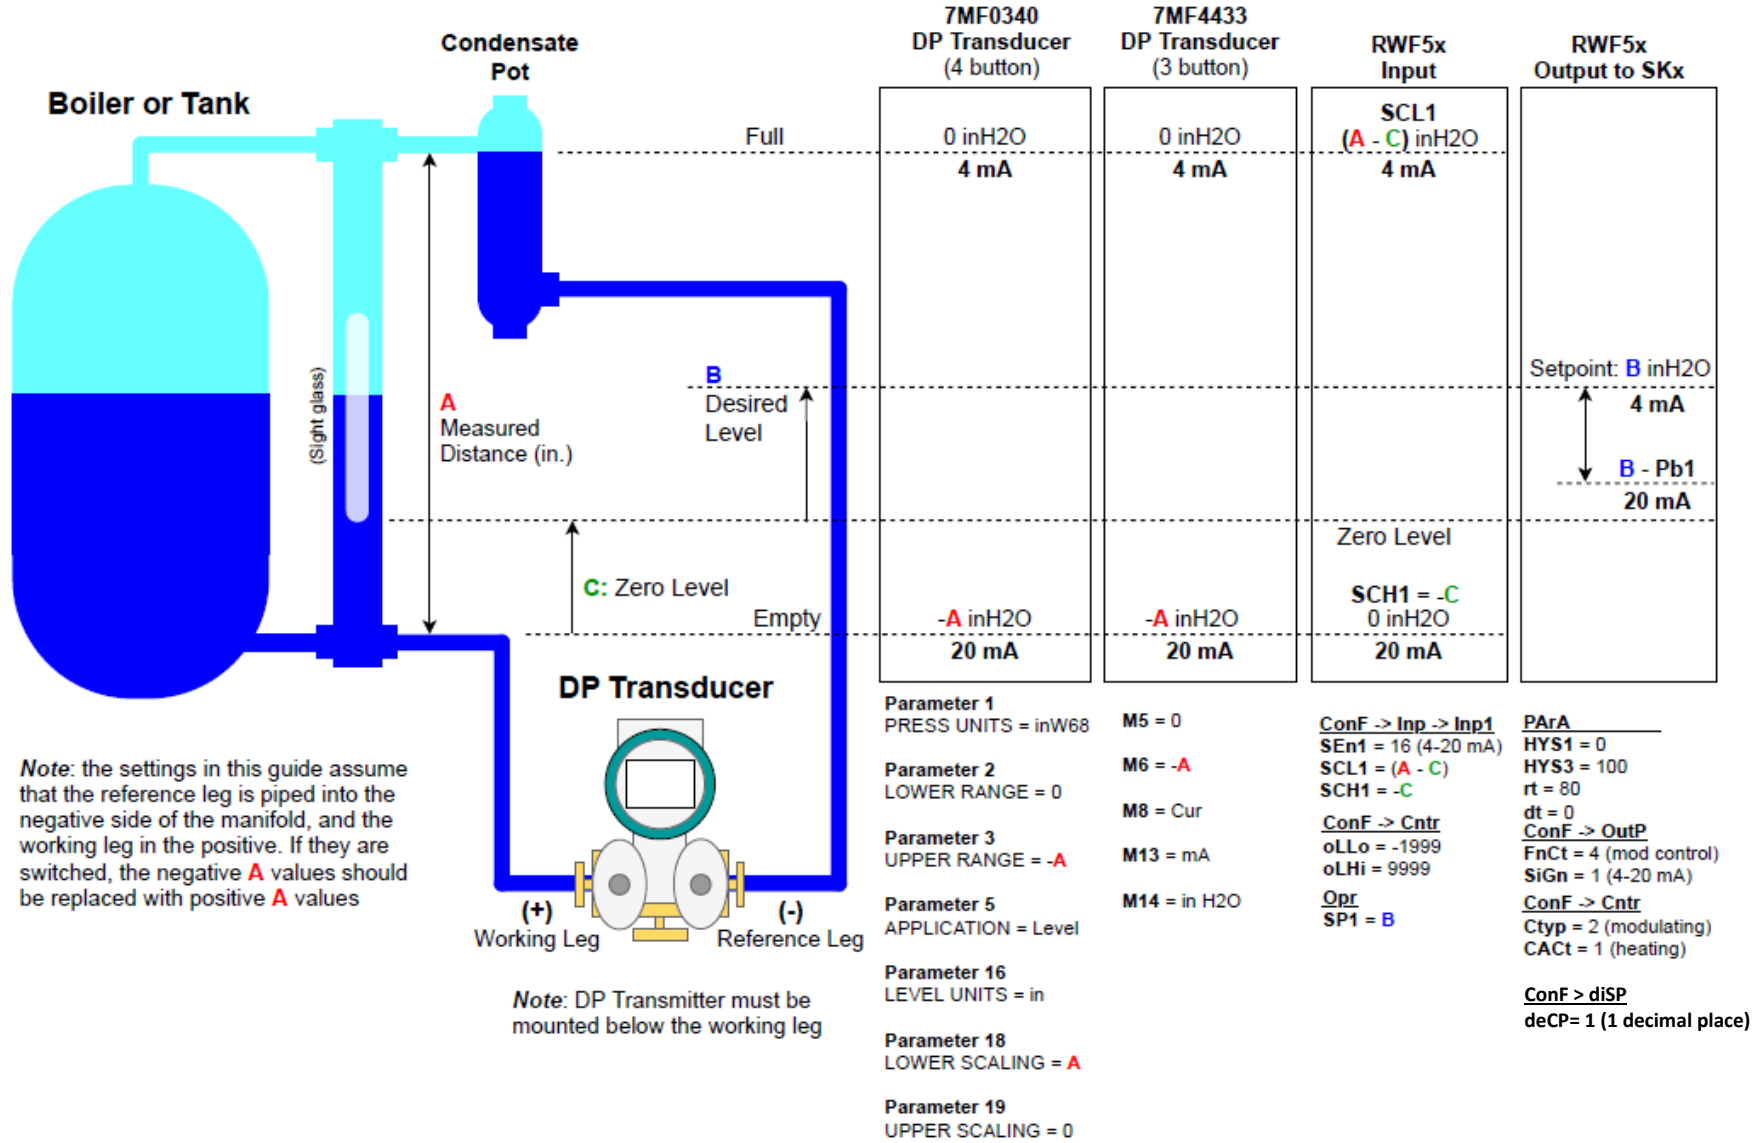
Boiler or Tank

Condensate Pot

(Sight glass)

A
Measured Distance (in.)

Full

B
Desired Level

C: Zero Level

Empty

DP Transducer

(+)
Working Leg

(-)
Reference Leg

Note: the settings in this guide assume that the reference leg is piped into the negative side of the manifold, and the working leg in the positive. If they are switched, the negative A values should be replaced with positive A values

Note: DP Transmitter must be mounted below the working leg

7MF0340
DP Transducer
(4 button)

0 inH2O
4 mA

-A inH2O
20 mA

Parameter 1
PRESS UNITS = inW68

Parameter 2
LOWER RANGE = 0

Parameter 3
UPPER RANGE = -A

Parameter 5
APPLICATION = Level

Parameter 16
LEVEL UNITS = in

Parameter 18
LOWER SCALING = A

Parameter 19
UPPER SCALING = 0

7MF4433
DP Transducer
(3 button)

0 inH2O
4 mA

-A inH2O
20 mA

M5 = 0

M6 = -A

M8 = Cur

M13 = mA

M14 = in H2O

RWF5x
Input

SCL1
(A - C) inH2O
4 mA

Zero Level

SCH1 = -C
0 inH2O
20 mA

ConF -> Inp -> Inp1
SEn1 = 16 (4-20 mA)
SCL1 = (A - C)
SCH1 = -C

ConF -> Cntr
oLLo = -1999
oLHi = 9999

Opr
SP1 = B

RWF5x
Output to SKx

Setpoint: B inH2O
4 mA

B - Pb1
20 mA

PArA
HYS1 = 0
HYS3 = 100
rt = 80
dt = 0
ConF -> OutP
FnCt = 4 (mod control)
SiGn = 1 (4-20 mA)
ConF -> Cntr
Ctyp = 2 (modulating)
CACt = 1 (heating)

ConF > diSP
deCP= 1 (1 decimal place)